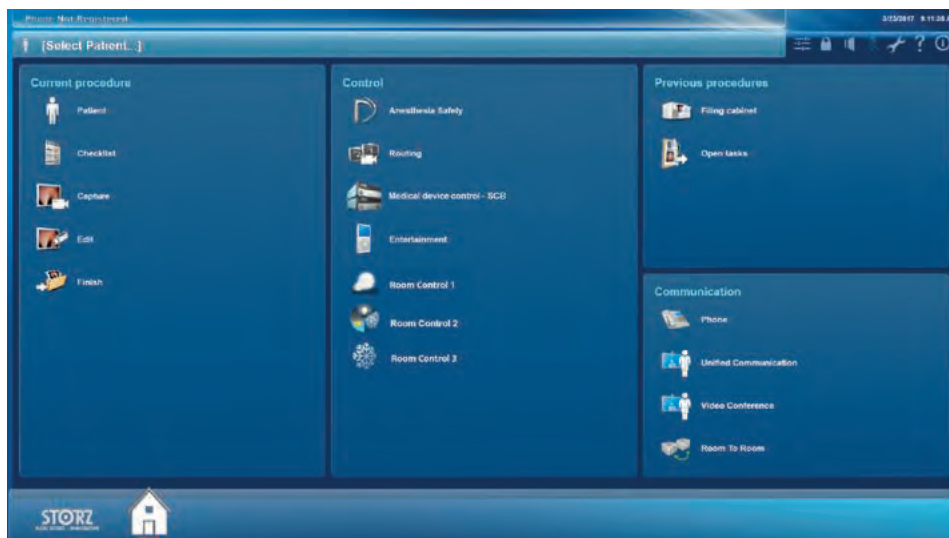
Phone Not Registered

3/23/2017 9:11:38

[Select Patient...]

Current procedure

Patient

Checklist

Capture

Edit

Finish

Control

Anesthesia Safety

Routing

Medical device control - SCB

Entertainment

Room Control 1

Room Control 2

Room Control 3

Previous procedures

Filing cabinet

Open tasks

Communication

Phone

Unified Communication

Video Conference

Room To Room

STORZ
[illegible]